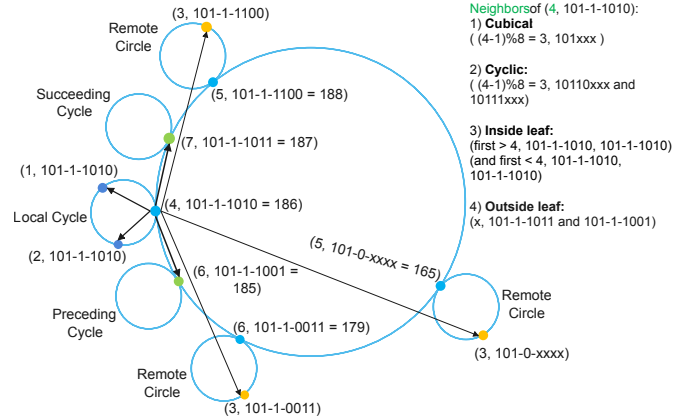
(3, 101-1-1100)

Remote Circle

(5, 101-1-1100 = 188)

Succeeding Cycle

(7, 101-1-1011 = 187)

(1, 101-1-1010)

(4, 101-1-1010 = 186)

Local Cycle

(2, 101-1-1010)

(5, 101-0-xxxx = 165)

(6, 101-1-1001 = 185)

Preceding Cycle

Remote Circle

(6, 101-1-0011 = 179)

(3, 101-0-xxxx)

Remote Circle

(3, 101-1-0011)

Neighborsof (4, 101-1-1010):
1) **Cubical**
( (4-1)%8 = 3, 101xxx )

2) **Cyclic:**
( (4-1)%8 = 3, 10110xxx and 10111xxx)

3) **Inside leaf:**
(first > 4, 101-1-1010, 101-1-1010)
(and first < 4, 101-1-1010, 101-1-1010)

4) **Outside leaf:**
(x, 101-1-1011 and 101-1-1001)